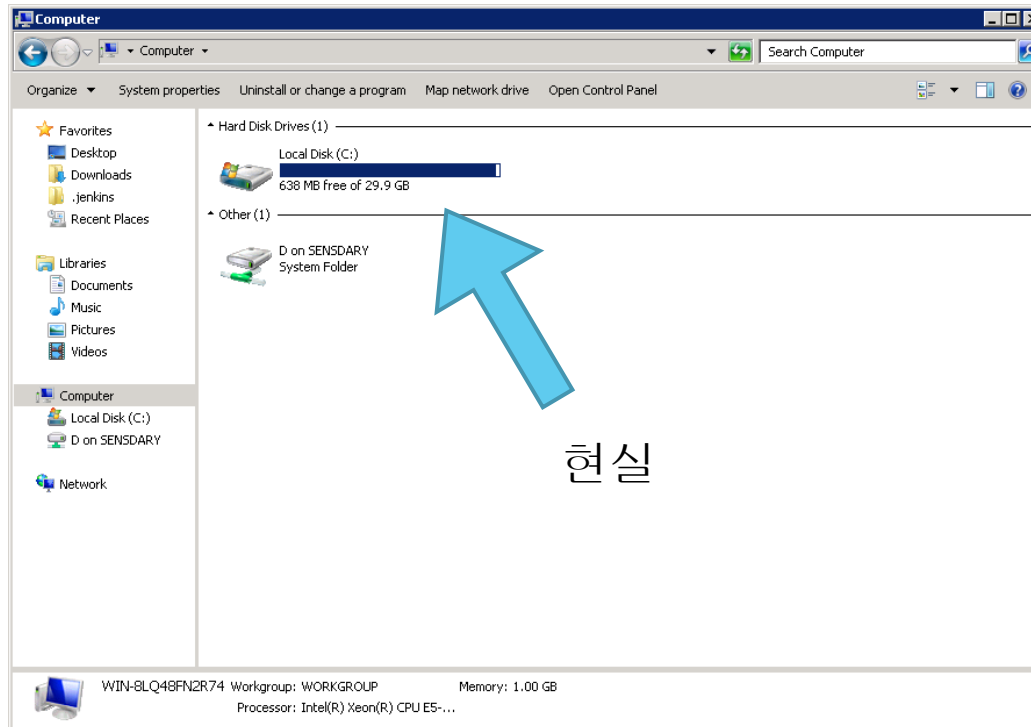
Computer

Computer ▸

Search Computer

Organize ▾ System properties Uninstall or change a program Map network drive Open Control Panel

Favorites
Desktop
Downloads
.jenkins
Recent Places

Libraries
Documents
Music
Pictures
Videos

Computer
Local Disk (C:)
D on SENSDARY

Network

Hard Disk Drives (1)

Local Disk (C:)
638 MB free of 29.9 GB

Other (1)

D on SENSDARY
System Folder

현실

WIN-8LQ48FN2R74 Workgroup: WORKGROUP Memory: 1.00 GB
Processor: Intel(R) Xeon(R) CPU E5-...